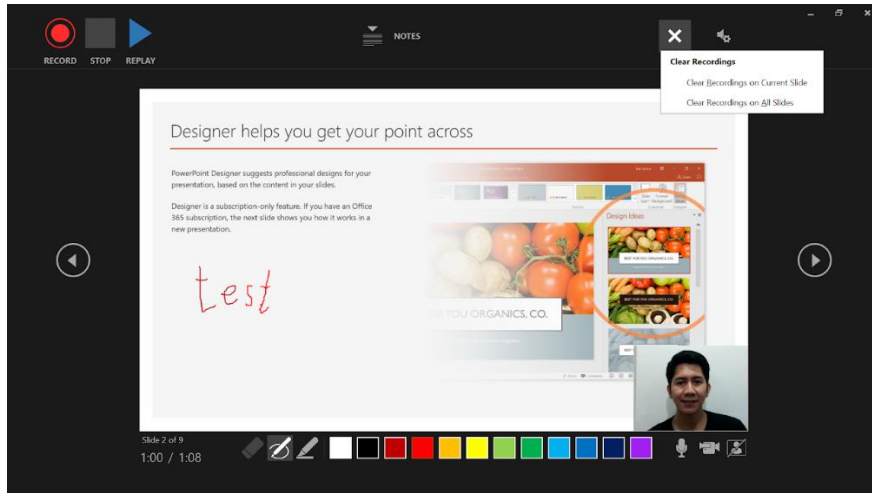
RECORD STOP REPLAY

NOTES

Clear Recordings

Clear Recordings on Current Slide

Clear Recordings on All Slides

Designer helps you get your point across

PowerPoint Designer suggests professional designs for your presentation, based on the content in your slides.

Designer is a subscription-only feature. If you have an Office 365 subscription, the next slide shows you how it works in a new presentation.

test

Design Ideas

BEST FOR YOU ORGANICS, CO.

BEST FOR YOU ORGANICS, CO.

R YOU ORGANICS, CO.

Slide 2 of 9

1:00 / 1:08